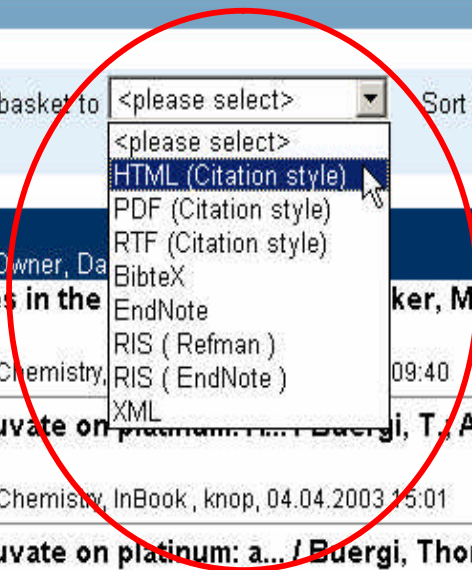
basket to <please select> Sort

<please select>
HTML (Citation style)
PDF (Citation style)
RTF (Citation style)
BibteX
EndNote
RIS ( Refman )
RIS ( EndNote )
XML

Owner, Da

s in the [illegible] ker, M

Chemistry, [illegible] 09:40

uvate on platinum: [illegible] / Buergi, T, A

Chemistry, InBook , knop, 04.04.2003 15:01

uvate on platinum: a... / Buergi, Thor